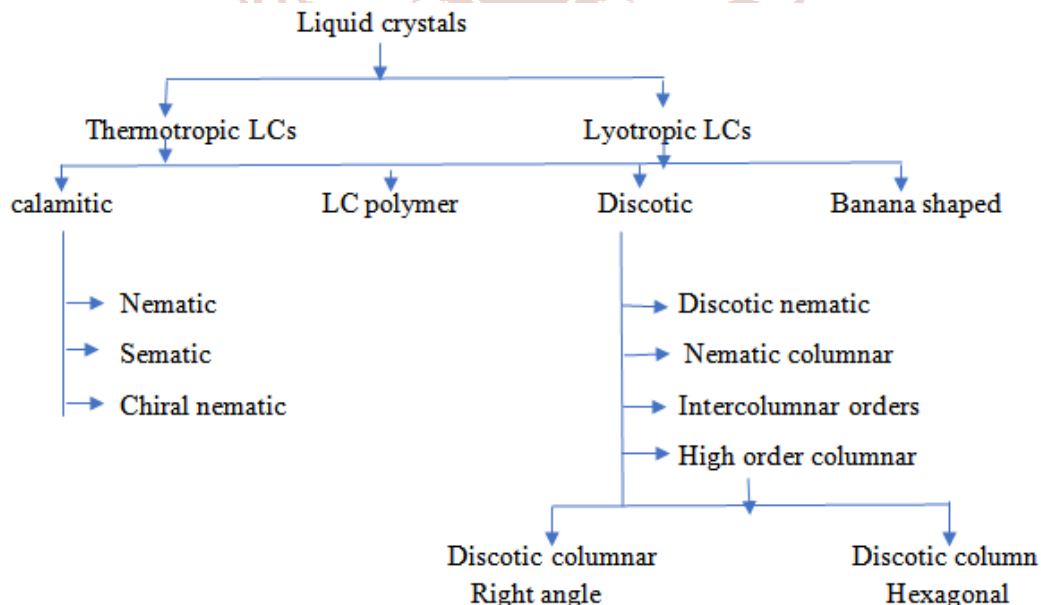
Liquid crystals

Thermotropic LCs

Lyotropic LCs

calamitic

LC polymer

Discotic

Banana shaped

Nematic

Sematic

Chiral nematic

Discotic nematic

Nematic columnar

Intercolumnar orders

High order columnar

Discotic columnar
Right angle

Discotic column
Hexagonal